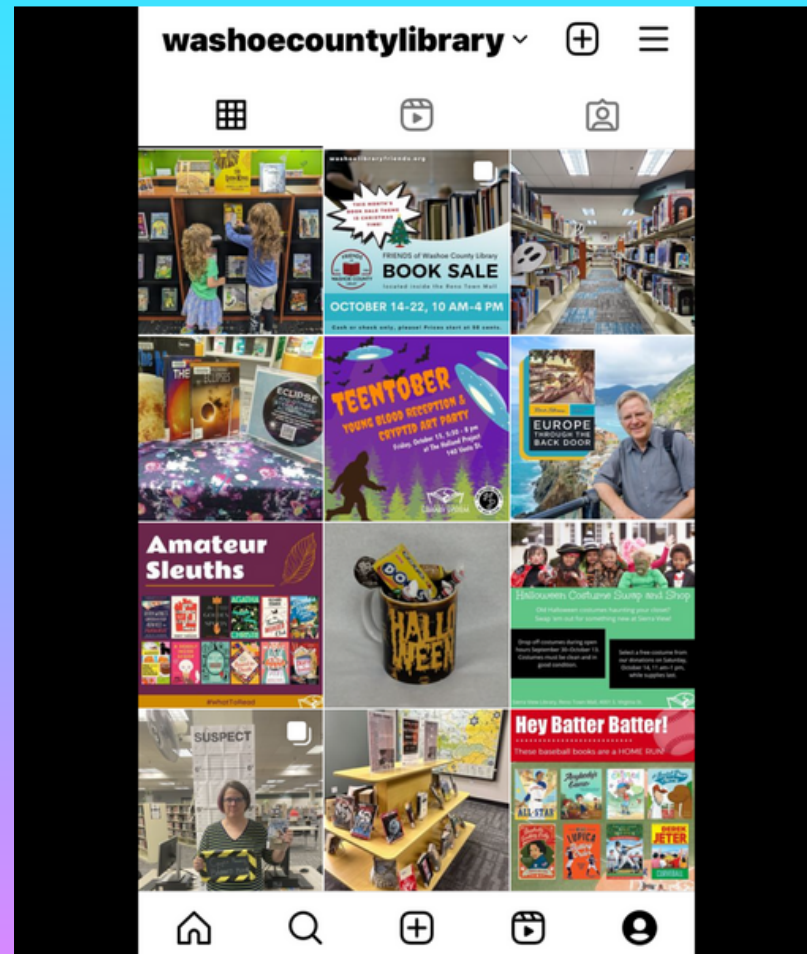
washoecountylibrary

washoelibraryfriends.org

THIS MONTH'S BOOK SALE THEME IS CHRISTMAS TIME!

FRIENDS of Washoe County Library
BOOK SALE
located inside the Reno Town Mall

OCTOBER 14-22, 10 AM-4 PM

Cash or check only, please! Prices start at 50 cents.

ECLIPSE

TEENTOBER
YOUNG BLOOD RECEPTION & CRYPTID ART PARTY
Friday, October 13, 5:30 - 8 pm
at The Holland Project
140 Vesta St.

EUROPE THROUGH THE BACK DOOR

Amateur Sleuths

#WhatToRead

HALLOWEEN

Halloween Costume Swap and Shop
Old Halloween costumes haunting your closet? Swap 'em out for something new at Sierra View!

Drop off costumes during open hours September 30-October 13. Costumes must be clean and in good condition.

Select a free costume from our donations on Saturday, October 14, 11 am-1 pm, while supplies last.

SUSPECT

Hey Batter Batter!
These baseball books are a HOME RUN!

ALL STAR

DEREK JETER
CURVEBALL